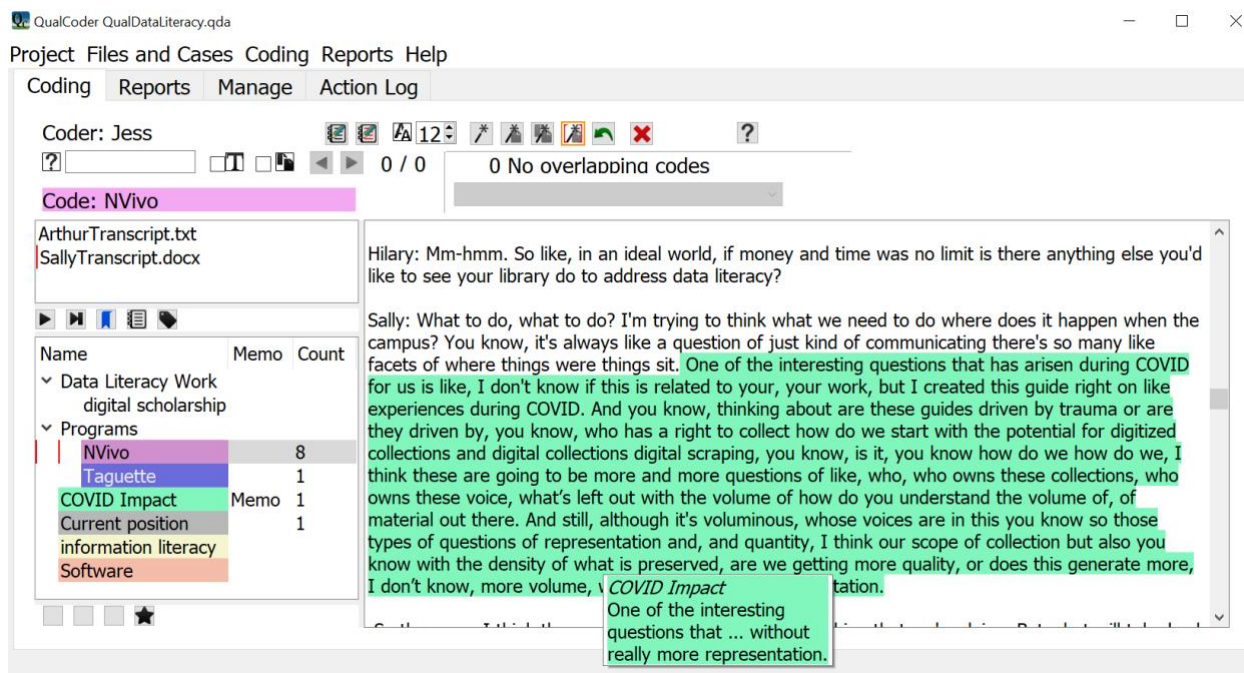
QualCoder QualDataLiteracy.qda

Project Files and Cases Coding Reports Help

Coding Reports Manage Action Log

Coder: Jess

12

?

0 / 0

0 No overlapping codes

Code: NVivo

ArthurTranscript.txt
SallyTranscript.docx

| Name | Memo | Count |
|---|---|---|
| Data Literacy Work | | |
| digital scholarship | | |
| Programs | | |
| NVivo | | 8 |
| Taguette | | 1 |
| COVID Impact | Memo | 1 |
| Current position | | 1 |
| information literacy | | |
| Software | | |

Hilary: Mm-hmm. So like, in an ideal world, if money and time was no limit is there anything else you'd like to see your library do to address data literacy?

Sally: What to do, what to do? I'm trying to think what we need to do where does it happen when the campus? You know, it's always like a question of just kind of communicating there's so many like facets of where things were things sit. One of the interesting questions that has arisen during COVID for us is like, I don't know if this is related to your, your work, but I created this guide right on like experiences during COVID. And you know, thinking about are these guides driven by trauma or are they driven by, you know, who has a right to collect how do we start with the potential for digitized collections and digital collections digital scraping, you know, is it, you know how do we how do we, I think these are going to be more and more questions of like, who, who owns these collections, who owns these voice, what's left out with the volume of how do you understand the volume of, of material out there. And still, although it's voluminous, whose voices are in this you know so those types of questions of representation and, and quantity, I think our scope of collection but also you know with the density of what is preserved, are we getting more quality, or does this generate more, I don't know, more volume, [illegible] tation.

COVID Impact
One of the interesting questions that ... without really more representation.

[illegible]